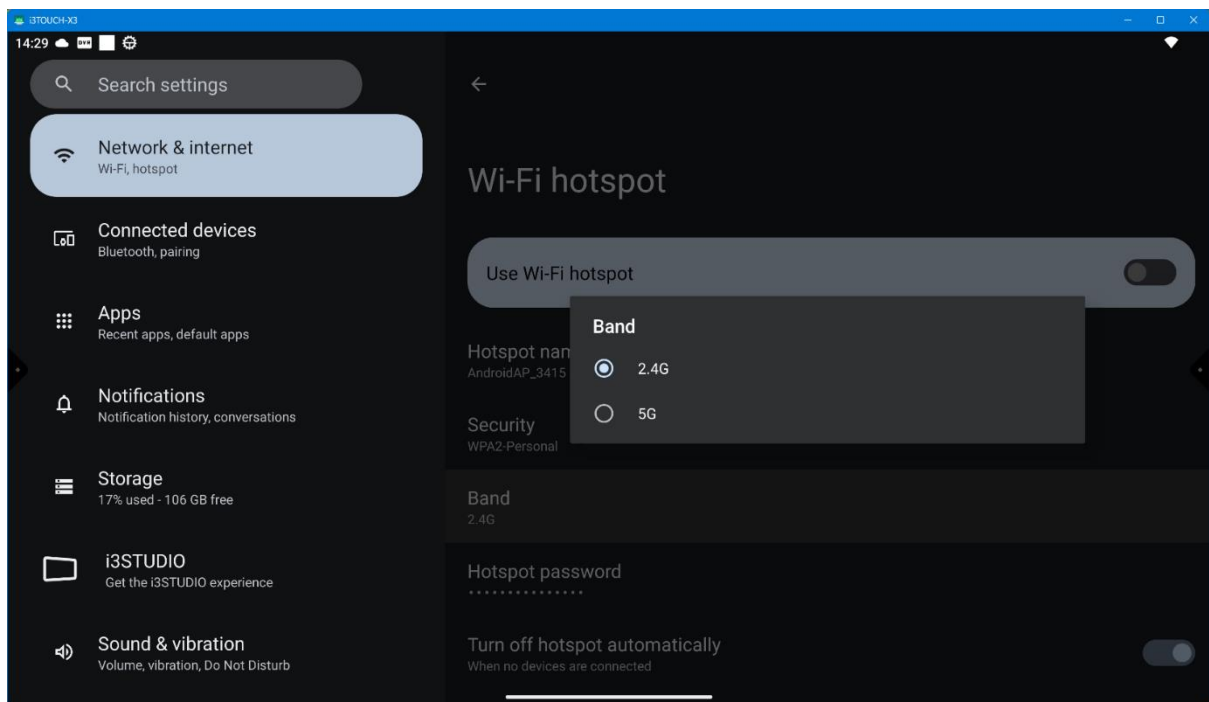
I3TOUCH-X3

14:29

Search settings

Network & internet
Wi-Fi, hotspot

Connected devices
Bluetooth, pairing

Apps
Recent apps, default apps

Notifications
Notification history, conversations

Storage
17% used - 106 GB free

i3STUDIO
Get the i3STUDIO experience

Sound & vibration
Volume, vibration, Do Not Disturb

Wi-Fi hotspot

Use Wi-Fi hotspot

Hotspot nan
AndroidAP_3415

Security
WPA2-Personal

Band
2.4G

Hotspot password
···············

Turn off hotspot automatically
When no devices are connected

Band

2.4G

5G